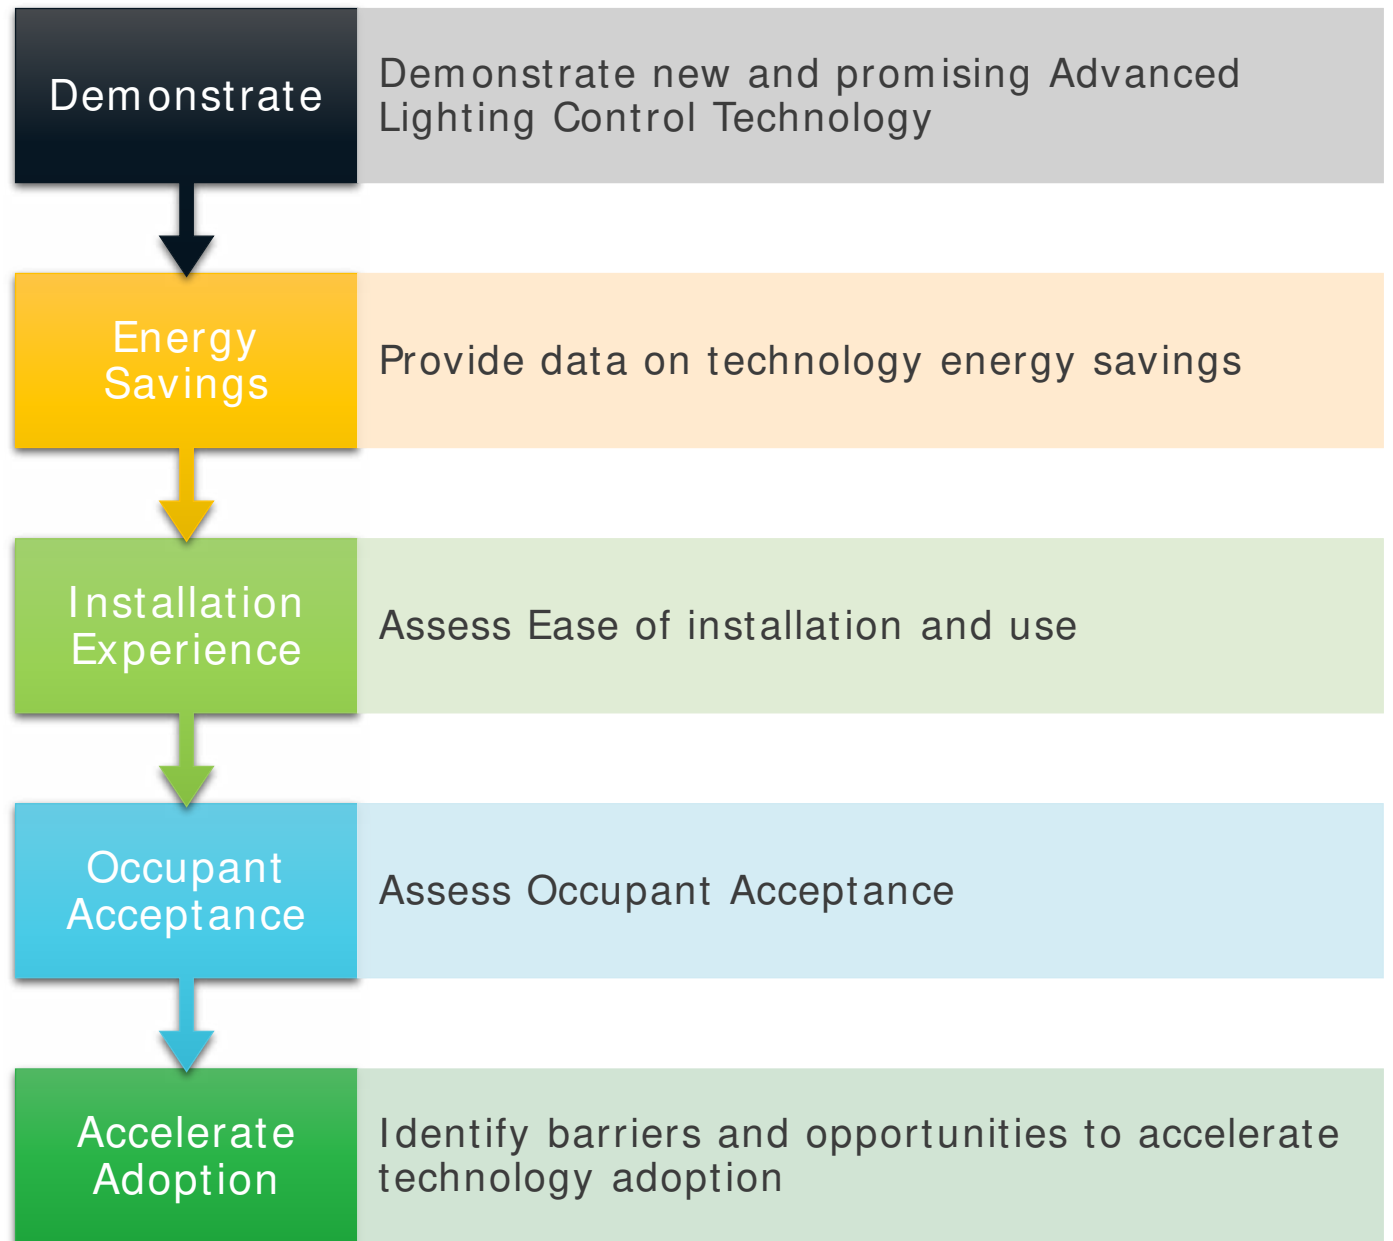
Demonstrate

Demonstrate new and promising Advanced Lighting Control Technology

Energy Savings

Provide data on technology energy savings

Installation Experience

Assess Ease of installation and use

Occupant Acceptance

Assess Occupant Acceptance

Accelerate Adoption

Identify barriers and opportunities to accelerate technology adoption